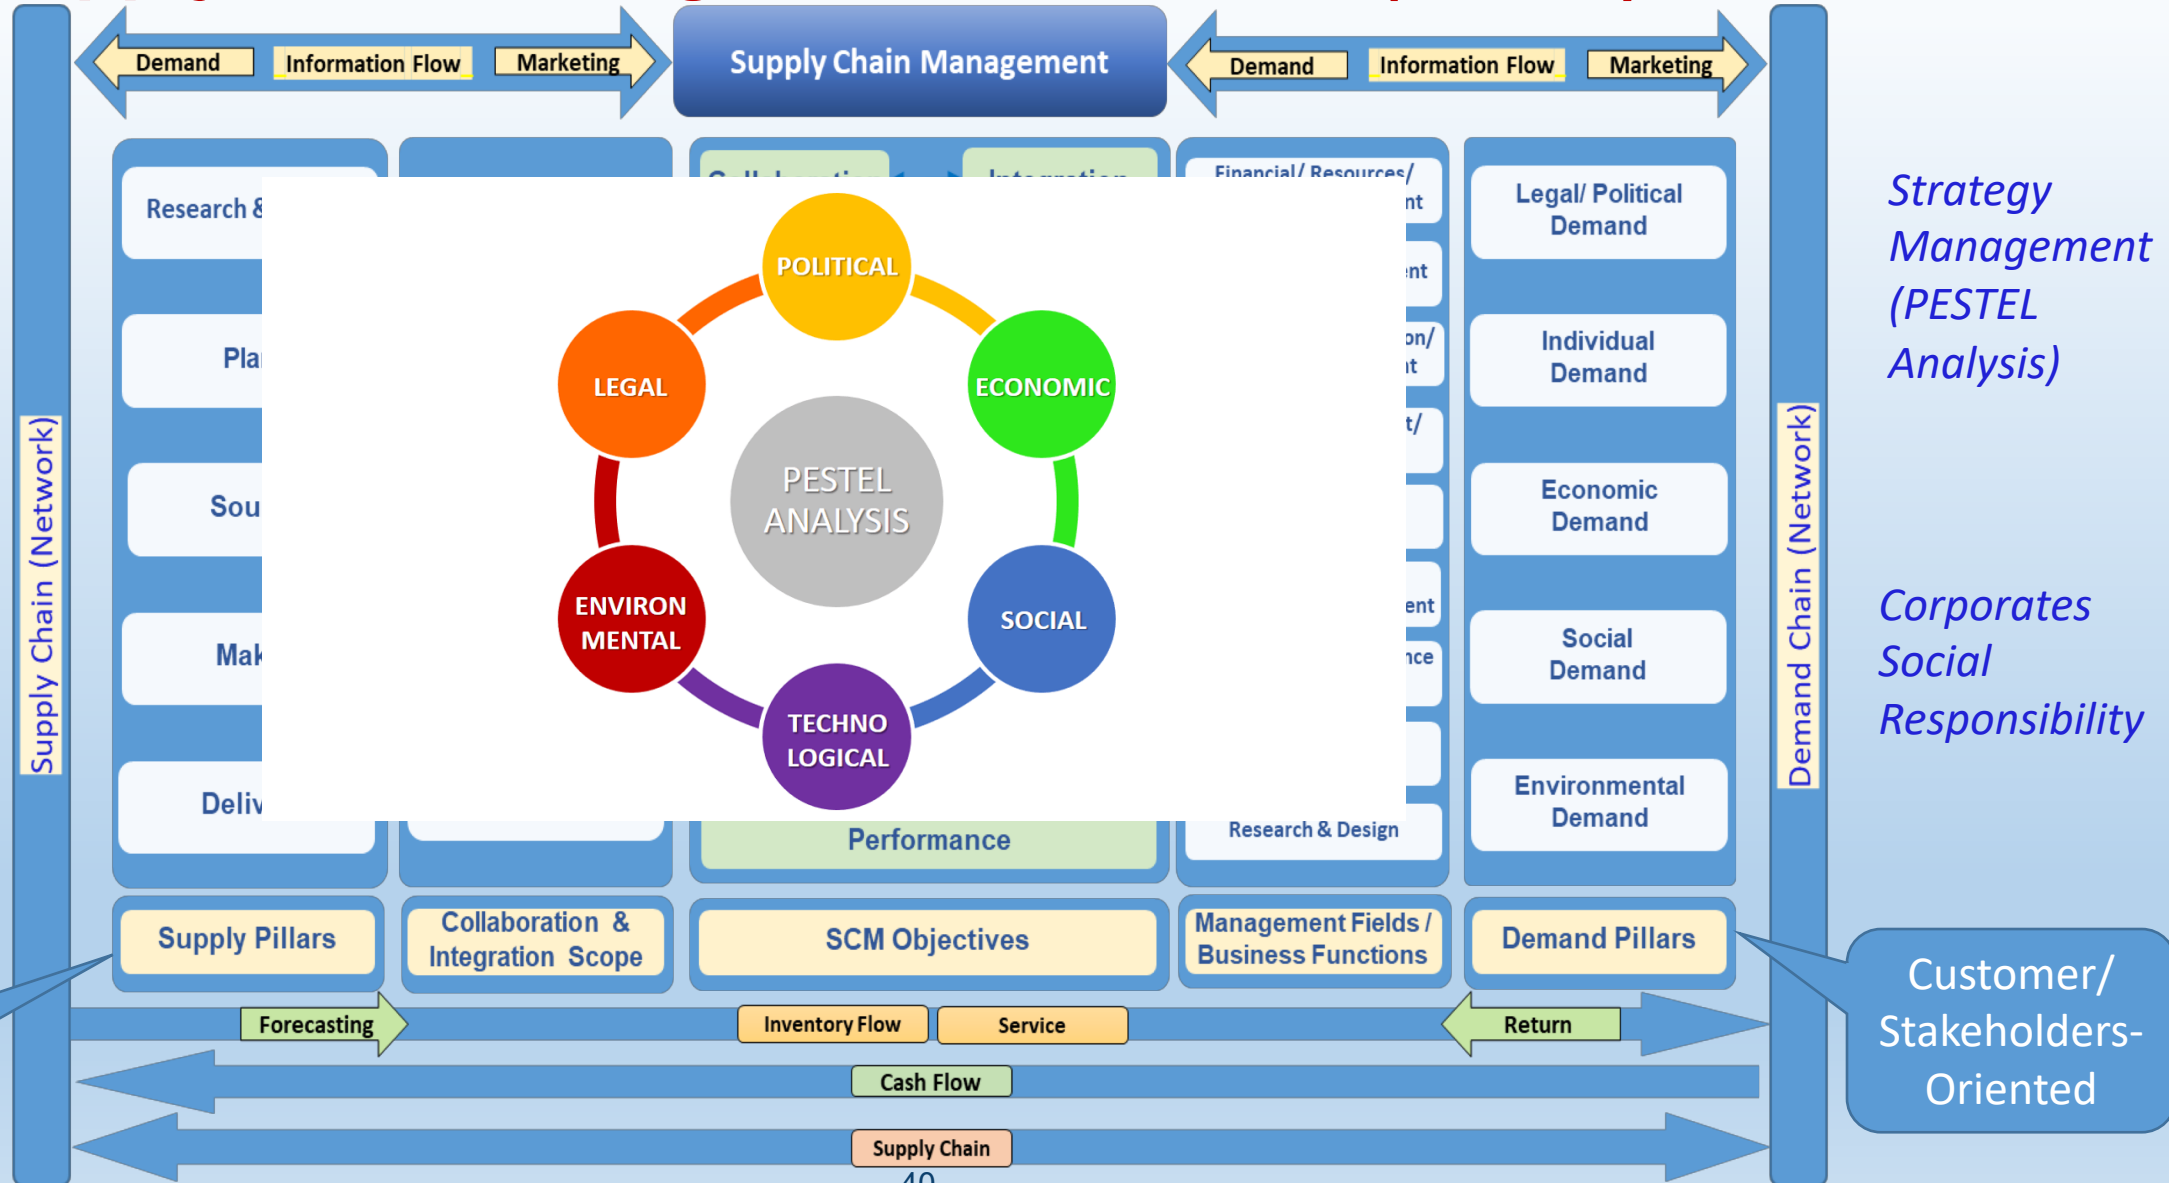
Demand | Information Flow | Marketing

Supply Chain Management

Demand | Information Flow | Marketing

Supply Chain (Network)

Research &

Pla

Sou

Mak

Deliv

POLITICAL
ECONOMIC
SOCIAL
TECHNO LOGICAL
ENVIRON MENTAL
LEGAL
PESTEL ANALYSIS

Financial/ Resources/
nt
ent
on/
nt
t/
ent
nce

Research & Design

Performance

Legal/ Political Demand

Individual Demand

Economic Demand

Social Demand

Environmental Demand

Demand Chain (Network)

Strategy Management (PESTEL Analysis)

Corporates Social Responsibility

Supply Pillars

Collaboration & Integration Scope

SCM Objectives

Management Fields / Business Functions

Demand Pillars

Customer/ Stakeholders-Oriented

Forecasting

Inventory Flow

Service

Return

Cash Flow

Supply Chain

40